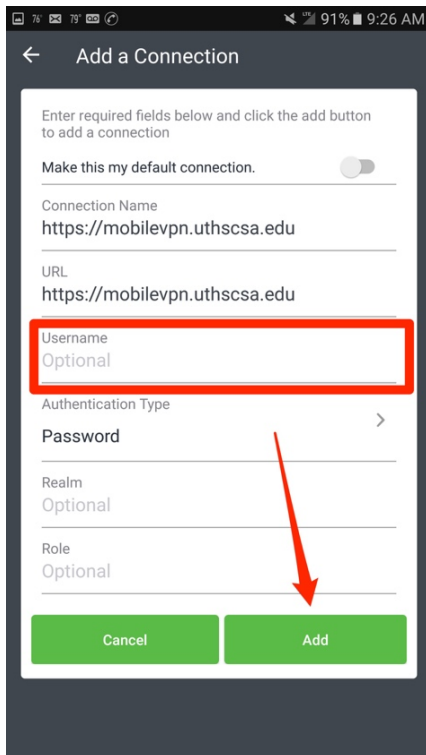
76° 79° LTE 91% 9:26 AM

Add a Connection

Enter required fields below and click the add button to add a connection

Make this my default connection.

Connection Name
https://mobilevpn.uthscsa.edu

URL
https://mobilevpn.uthscsa.edu

Username
Optional

Authentication Type
Password

Realm
Optional

Role
Optional

Cancel

Add